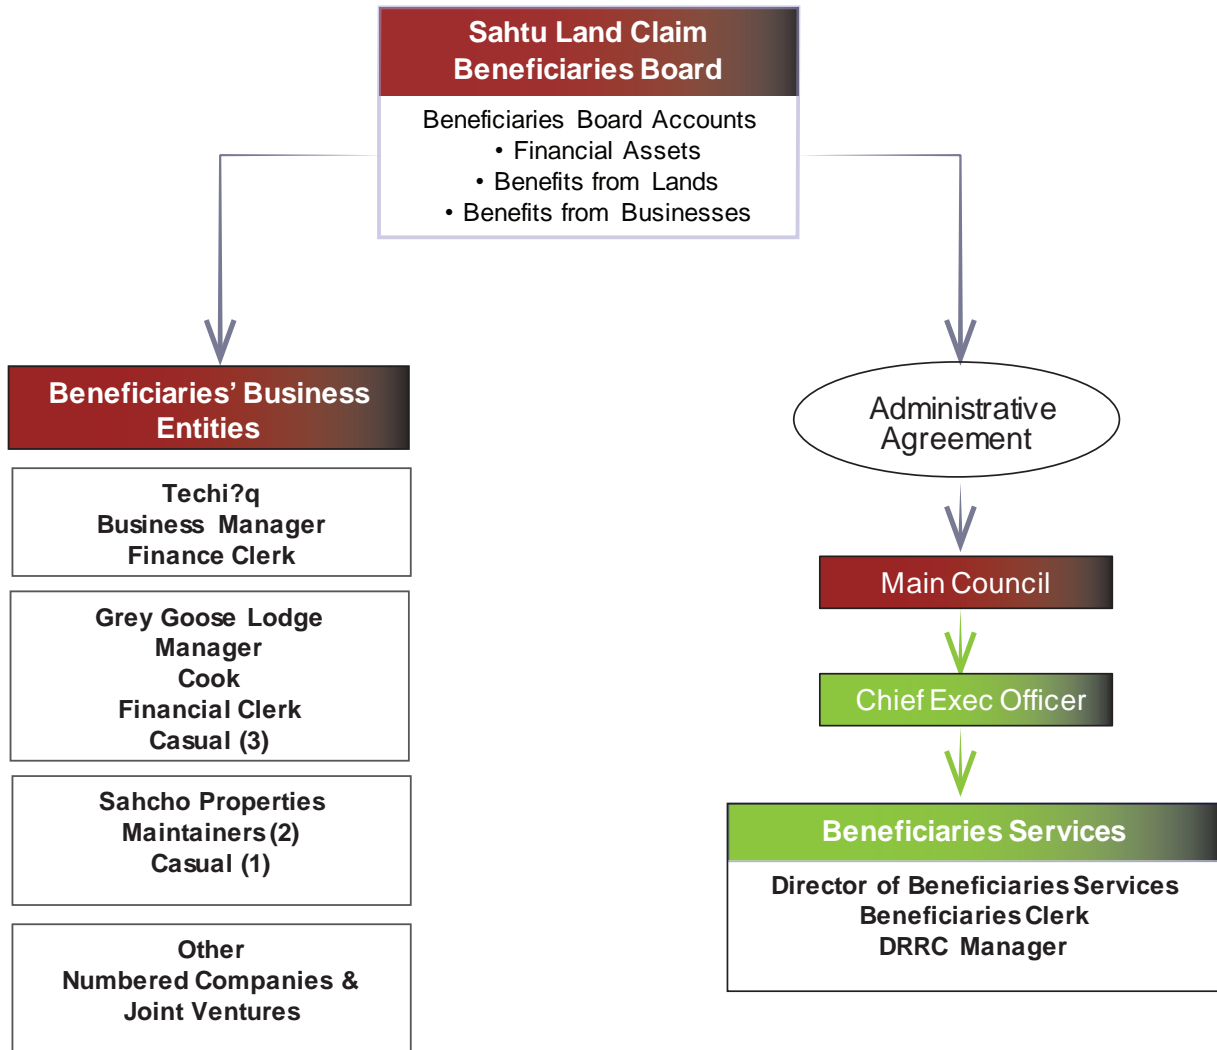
Sahtu Land Claim Beneficiaries Board

Beneficiaries Board Accounts
• Financial Assets
• Benefits from Lands
• Benefits from Businesses

Beneficiaries' Business Entities

Techi?q
Business Manager
Finance Clerk

Grey Goose Lodge
Manager
Cook
Financial Clerk
Casual (3)

Sahcho Properties
Maintainers (2)
Casual (1)

Other
Numbered Companies & Joint Ventures

Administrative Agreement

Main Council

Chief Exec Officer

Beneficiaries Services

Director of Beneficiaries Services
Beneficiaries Clerk
DRRC Manager